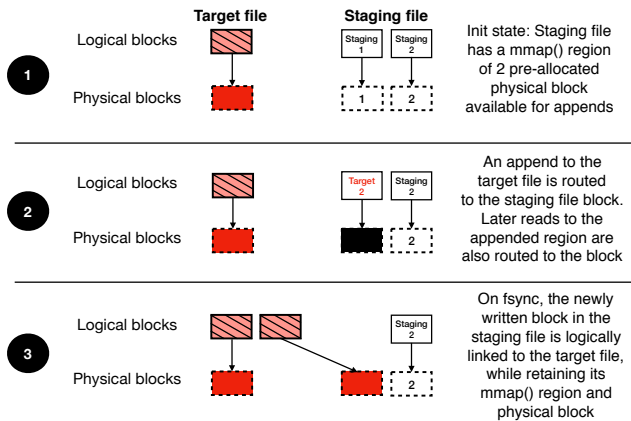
Target file

Staging file

1

Logical blocks

Physical blocks

Staging 1

Staging 2

1

2

Init state: Staging file has a mmap() region of 2 pre-allocated physical block available for appends

2

Logical blocks

Physical blocks

Target 2

Staging 2

2

An append to the target file is routed to the staging file block. Later reads to the appended region are also routed to the block

3

Logical blocks

Physical blocks

Staging 2

2

On fsync, the newly written block in the staging file is logically linked to the target file, while retaining its mmap() region and physical block